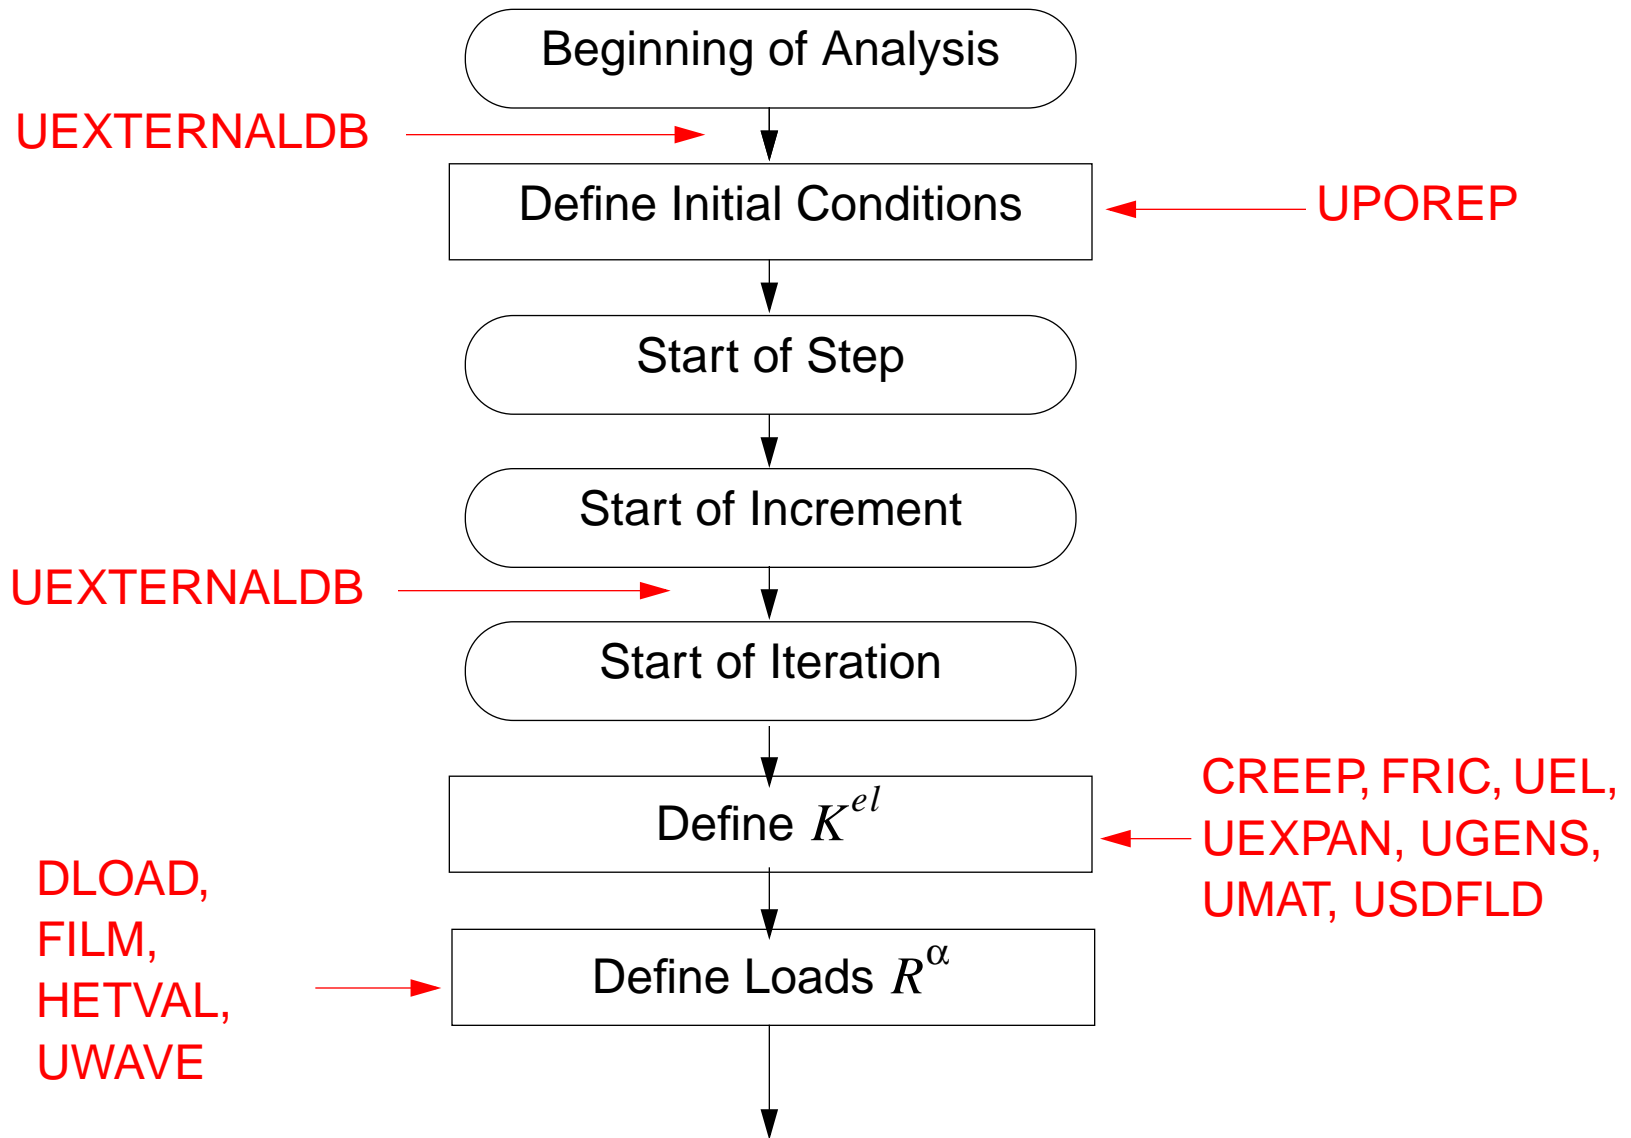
Beginning of Analysis

UEXTERNALDB

Define Initial Conditions

UPOREP

Start of Step

Start of Increment

UEXTERNALDB

Start of Iteration

CREEP, FRIC, UEL, UEXPAN, UGENS, UMAT, USDFLD

Define $K^{el}$

DLOAD, FILM, HETVAL, UWAVE

Define Loads $R^{\alpha}$